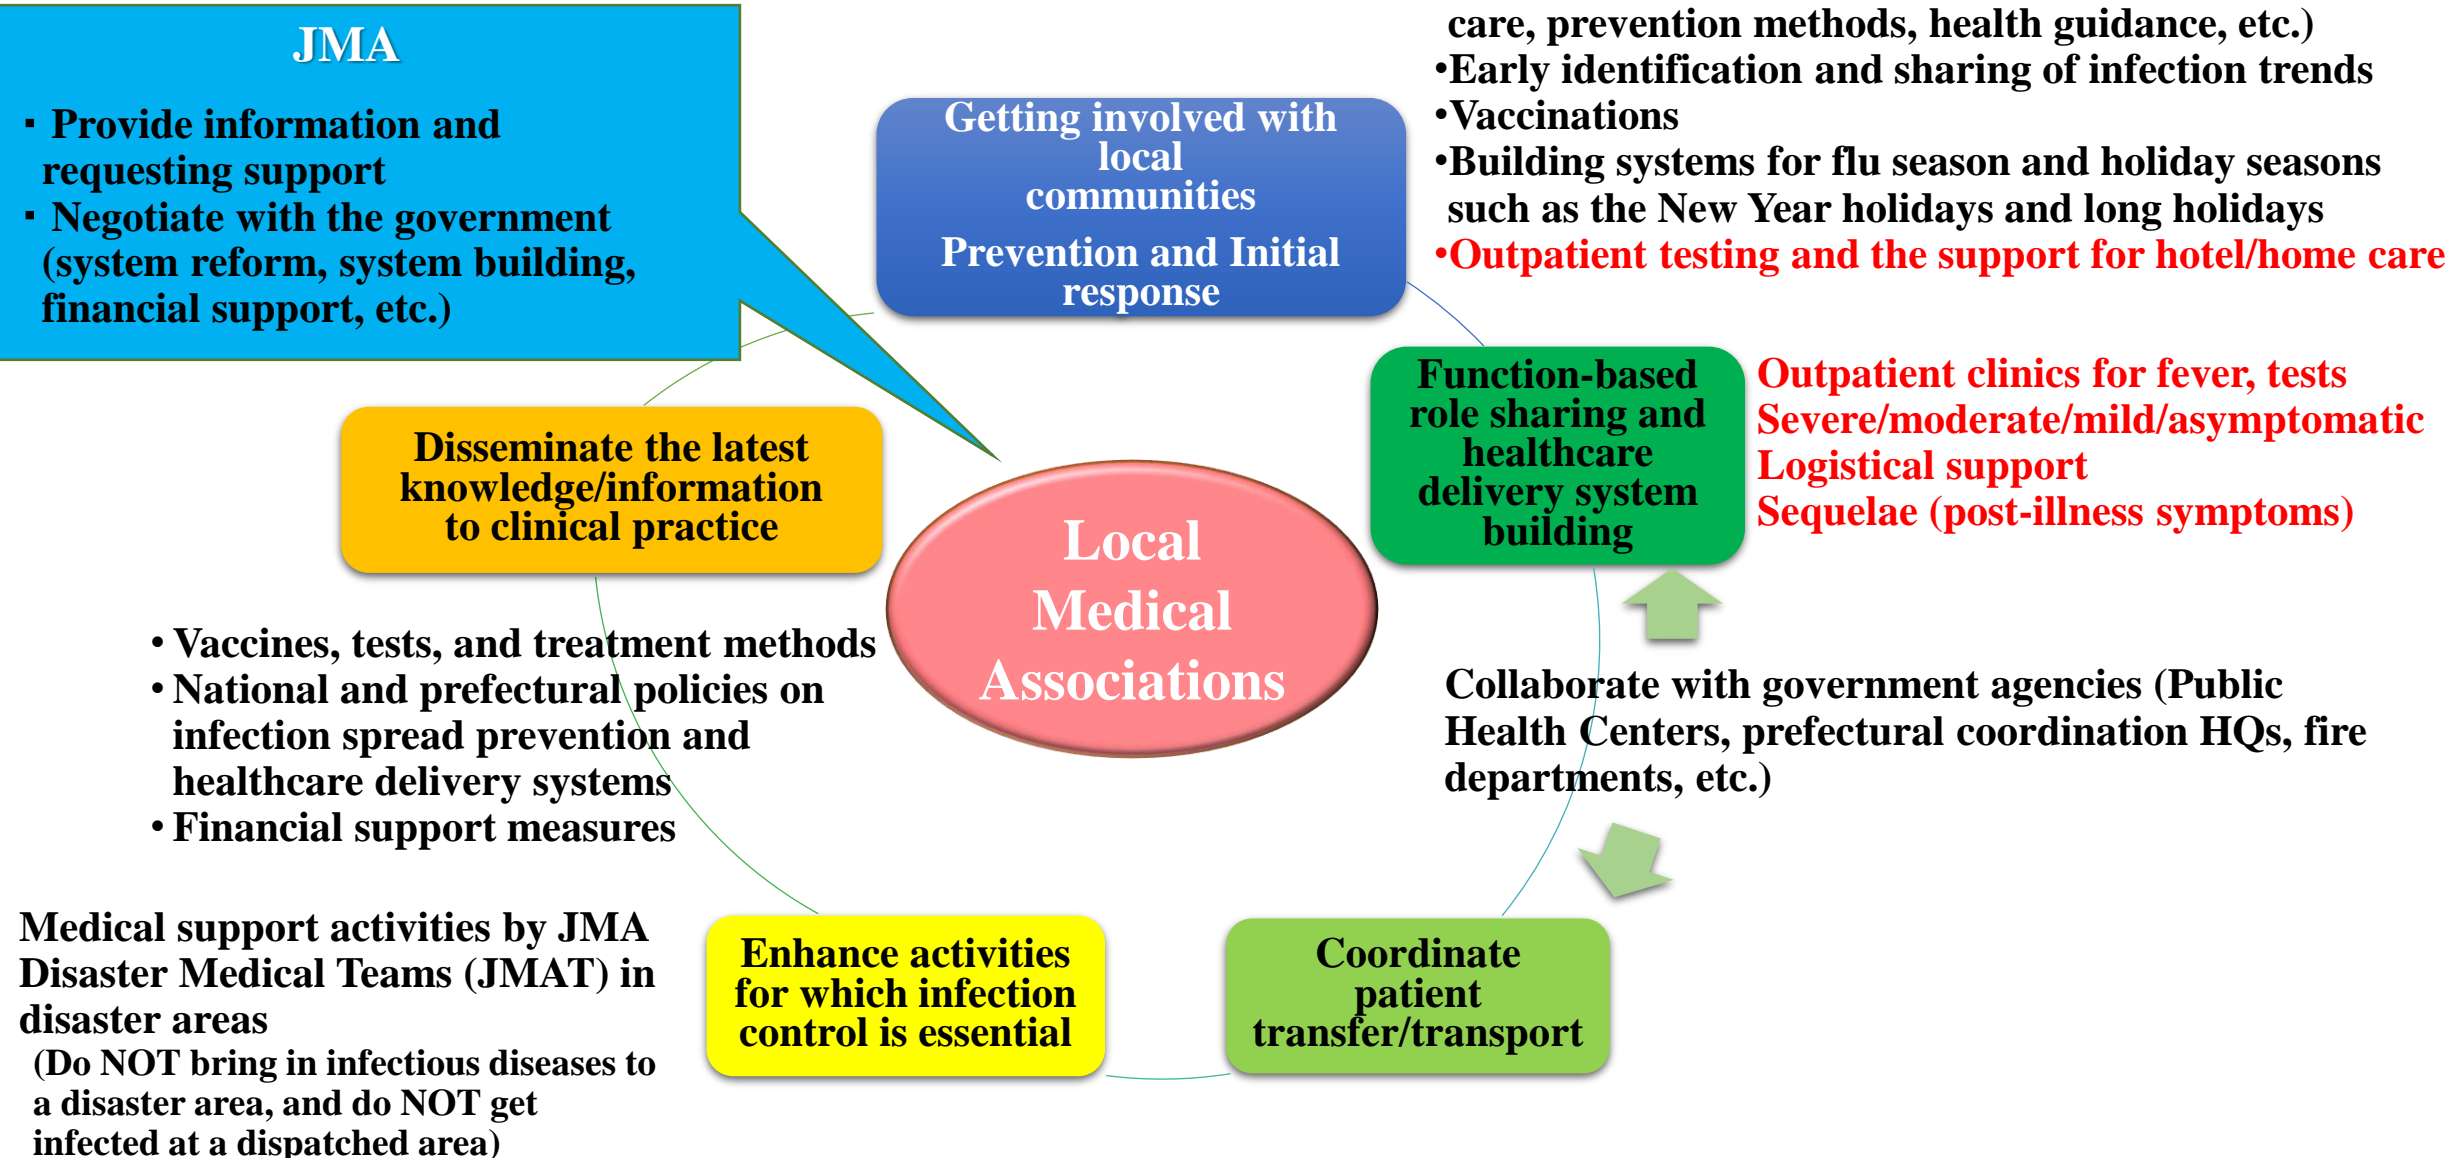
JMA

▪ Provide information and requesting support
▪ Negotiate with the government (system reform, system building, financial support, etc.)

Getting involved with local communities
Prevention and Initial response

care, prevention methods, health guidance, etc.)
•Early identification and sharing of infection trends
•Vaccinations
•Building systems for flu season and holiday seasons such as the New Year holidays and long holidays
•Outpatient testing and the support for hotel/home care

Function-based role sharing and healthcare delivery system building

Outpatient clinics for fever, tests
Severe/moderate/mild/asymptomatic
Logistical support
Sequelae (post-illness symptoms)

Disseminate the latest knowledge/information to clinical practice

Local Medical Associations

• Vaccines, tests, and treatment methods
• National and prefectural policies on infection spread prevention and healthcare delivery systems
• Financial support measures

Collaborate with government agencies (Public Health Centers, prefectural coordination HQs, fire departments, etc.)

Medical support activities by JMA Disaster Medical Teams (JMAT) in disaster areas
(Do NOT bring in infectious diseases to a disaster area, and do NOT get infected at a dispatched area)

Enhance activities for which infection control is essential

Coordinate patient transfer/transport